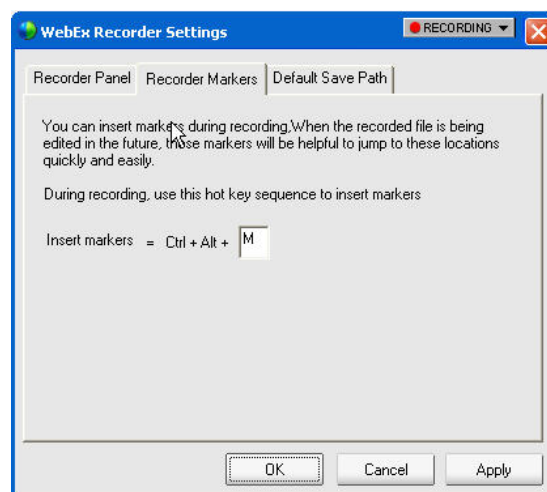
WebEx Recorder Settings

RECORDING

Recorder Panel | Recorder Markers | Default Save Path

You can insert markers during recording,When the recorded file is being edited in the future, those markers will be helpful to jump to these locations quickly and easily.

During recording, use this hot key sequence to insert markers

Insert markers = Ctrl + Alt + M

OK | Cancel | Apply